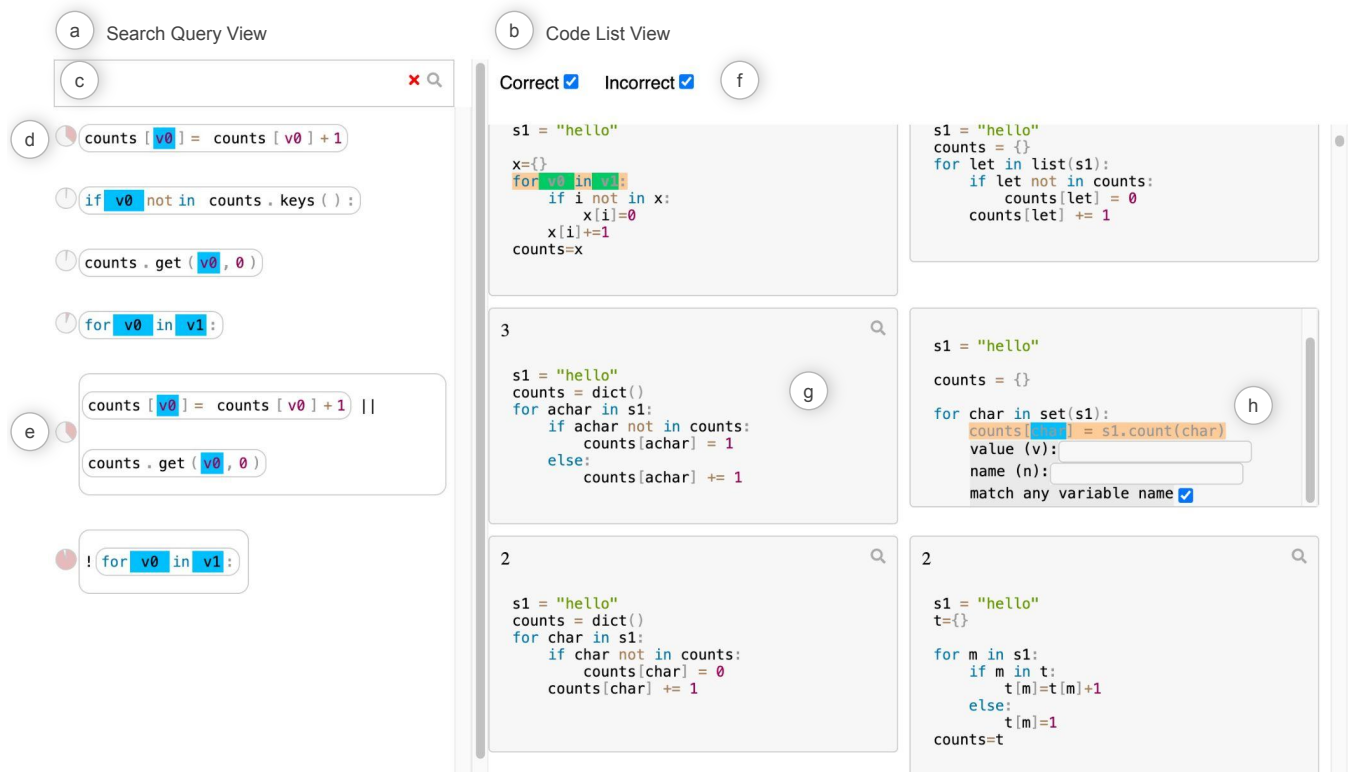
a Search Query View

b Code List View

c

Correct Incorrect f

d counts [ v0 ] = counts [ v0 ] + 1

if v0 not in counts . keys ( ) :

counts . get ( v0 , 0 )

for v0 in v1 :

e counts [ v0 ] = counts [ v0 ] + 1 ||

counts . get ( v0 , 0 )

! for v0 in v1 :

s1 = "hello"

x={}
for v0 in v1:
    if i not in x:
        x[i]=0
    x[i]+=1
counts=x

s1 = "hello"
counts = {}
for let in list(s1):
    if let not in counts:
        counts[let] = 0
    counts[let] += 1

3

s1 = "hello"
counts = dict()
for achar in s1:
    if achar not in counts:
        counts[achar] = 1
    else:
        counts[achar] += 1

g

s1 = "hello"

counts = {}

for char in set(s1):
    counts[char] = s1.count(char)
    value (v):
    name (n):
    match any variable name

h

2

s1 = "hello"
counts = dict()
for char in s1:
    if char not in counts:
        counts[char] = 0
    counts[char] += 1

2

s1 = "hello"
t={}

for m in s1:
    if m in t:
        t[m]=t[m]+1
    else:
        t[m]=1
counts=t